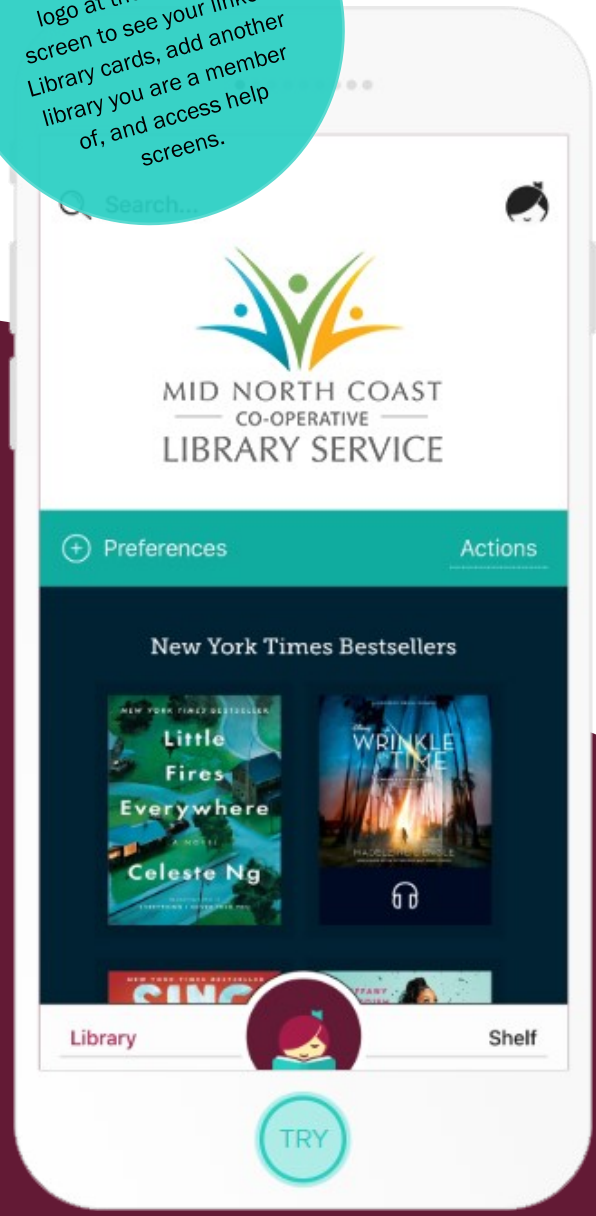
logo at th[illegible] screen to see your link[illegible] Library cards, add another library you are a member of, and access help screens.

Search...

MID NORTH COAST
CO-OPERATIVE
LIBRARY SERVICE

Preferences

Actions

New York Times Bestsellers

NEW YORK TIMES BESTSELLER
Little Fires Everywhere
A NOVEL
Celeste Ng

WRINKLE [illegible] TIME
MADELEINE L'ENGLE

NEW YORK TIMES BESTSELLER
SING

Library

Shelf

TRY